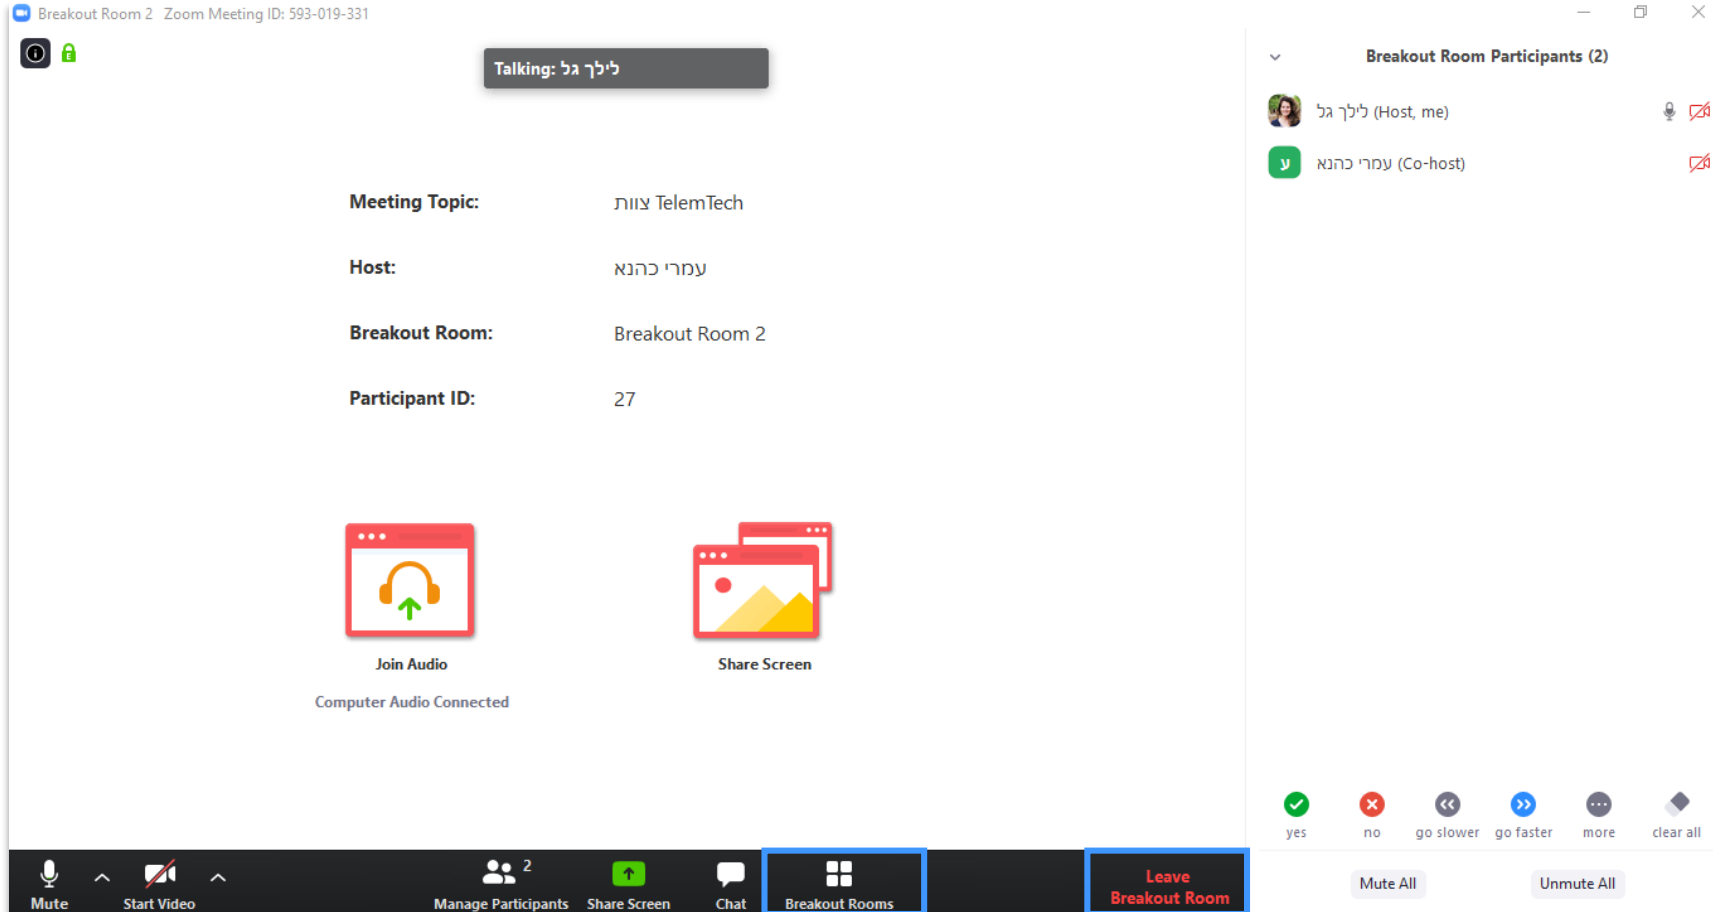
Breakout Room 2 Zoom Meeting ID: 593-019-331

Talking: לילך גל

Meeting Topic: צוות TelemTech

Host: עמרי כהנא

Breakout Room: Breakout Room 2

Participant ID: 27

Join Audio

Computer Audio Connected

Share Screen

Breakout Room Participants (2)

לילך גל (Host, me)

ע

עמרי כהנא (Co-host)

yes

no

go slower

go faster

more

clear all

Mute All

Unmute All

Mute

Start Video

2

Manage Participants

Share Screen

Chat

Breakout Rooms

Leave Breakout Room